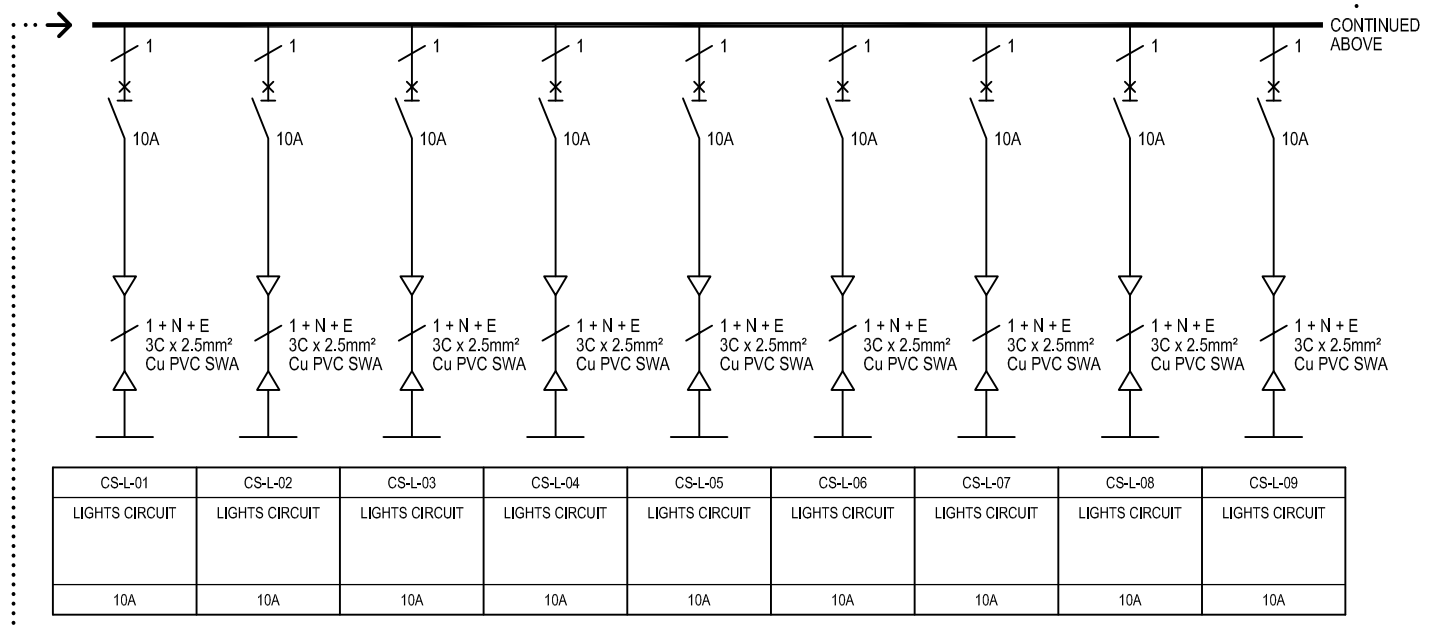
CONTINUED ABOVE

1 1 1 1 1 1 1 1 1

10A 10A 10A 10A 10A 10A 10A 10A 10A

1 + N + E
3C x 2.5mm²
Cu PVC SWA

1 + N + E
3C x 2.5mm²
Cu PVC SWA

1 + N + E
3C x 2.5mm²
Cu PVC SWA

1 + N + E
3C x 2.5mm²
Cu PVC SWA

1 + N + E
3C x 2.5mm²
Cu PVC SWA

1 + N + E
3C x 2.5mm²
Cu PVC SWA

1 + N + E
3C x 2.5mm²
Cu PVC SWA

1 + N + E
3C x 2.5mm²
Cu PVC SWA

1 + N + E
3C x 2.5mm²
Cu PVC SWA

| CS-L-01 | CS-L-02 | CS-L-03 | CS-L-04 | CS-L-05 | CS-L-06 | CS-L-07 | CS-L-08 | CS-L-09 |
|---|---|---|---|---|---|---|---|---|
| LIGHTS CIRCUIT | LIGHTS CIRCUIT | LIGHTS CIRCUIT | LIGHTS CIRCUIT | LIGHTS CIRCUIT | LIGHTS CIRCUIT | LIGHTS CIRCUIT | LIGHTS CIRCUIT | LIGHTS CIRCUIT |
| 10A | 10A | 10A | 10A | 10A | 10A | 10A | 10A | 10A |